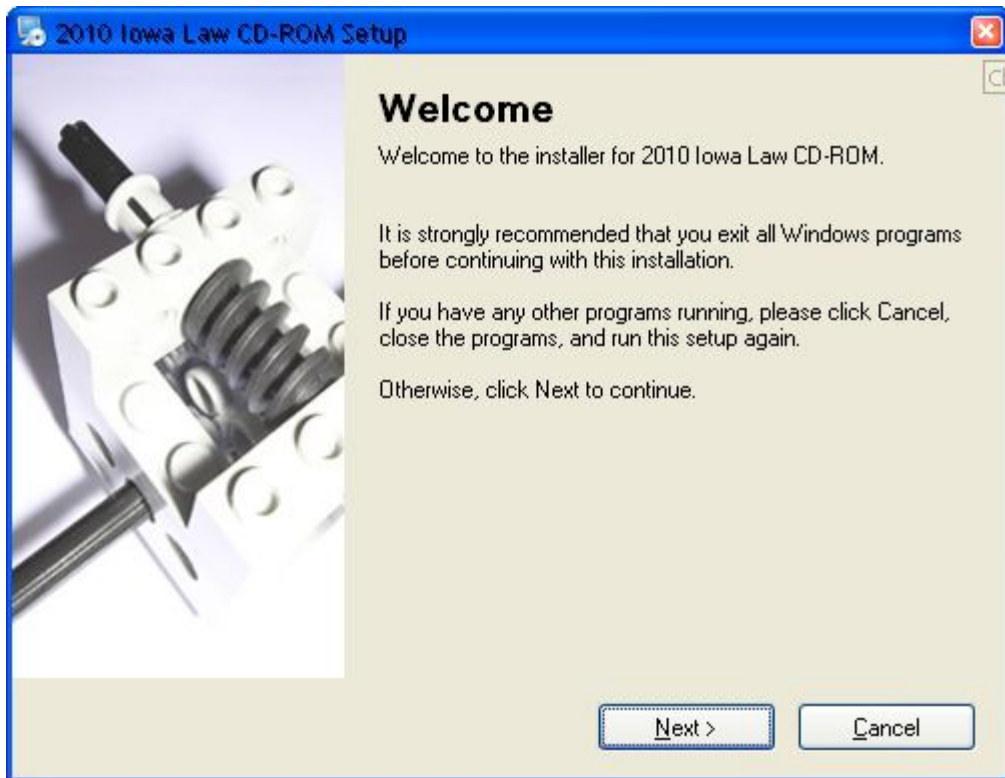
2010 Iowa Law CD-ROM Setup

Welcome

Welcome to the installer for 2010 Iowa Law CD-ROM.

It is strongly recommended that you exit all Windows programs before continuing with this installation.

If you have any other programs running, please click Cancel, close the programs, and run this setup again.

Otherwise, click Next to continue.

Next >

Cancel